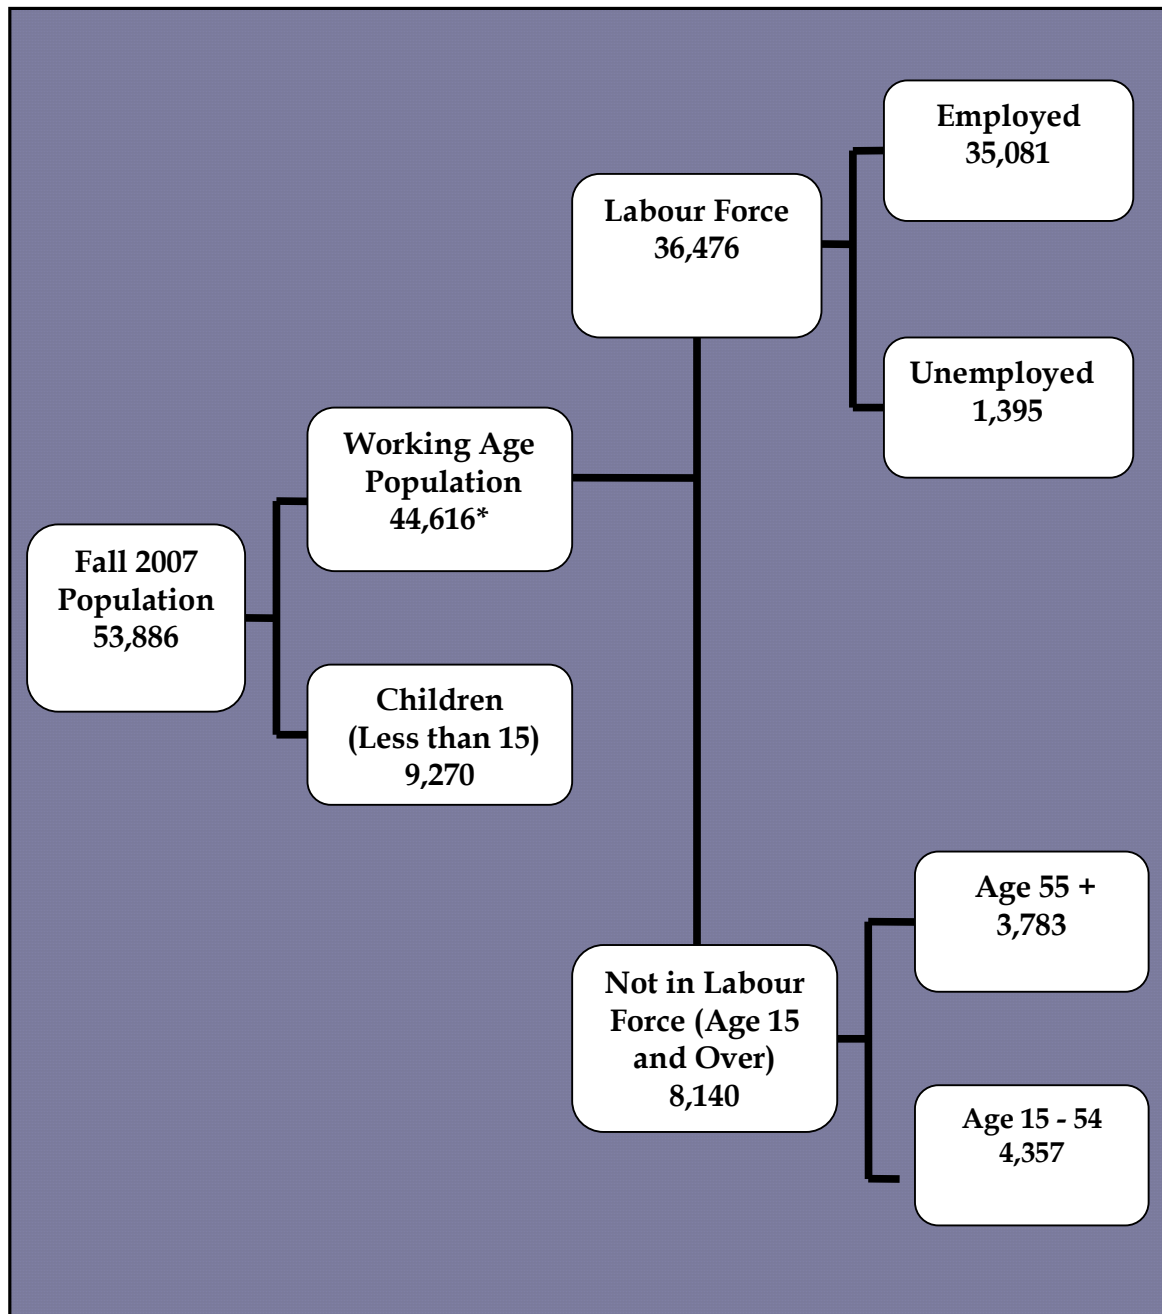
Employed
35,081

Labour Force
36,476

Unemployed
1,395

Working Age Population
44,616*

Fall 2007 Population
53,886

Children (Less than 15)
9,270

Age 55 +
3,783

Not in Labour Force (Age 15 and Over)
8,140

Age 15 - 54
4,357